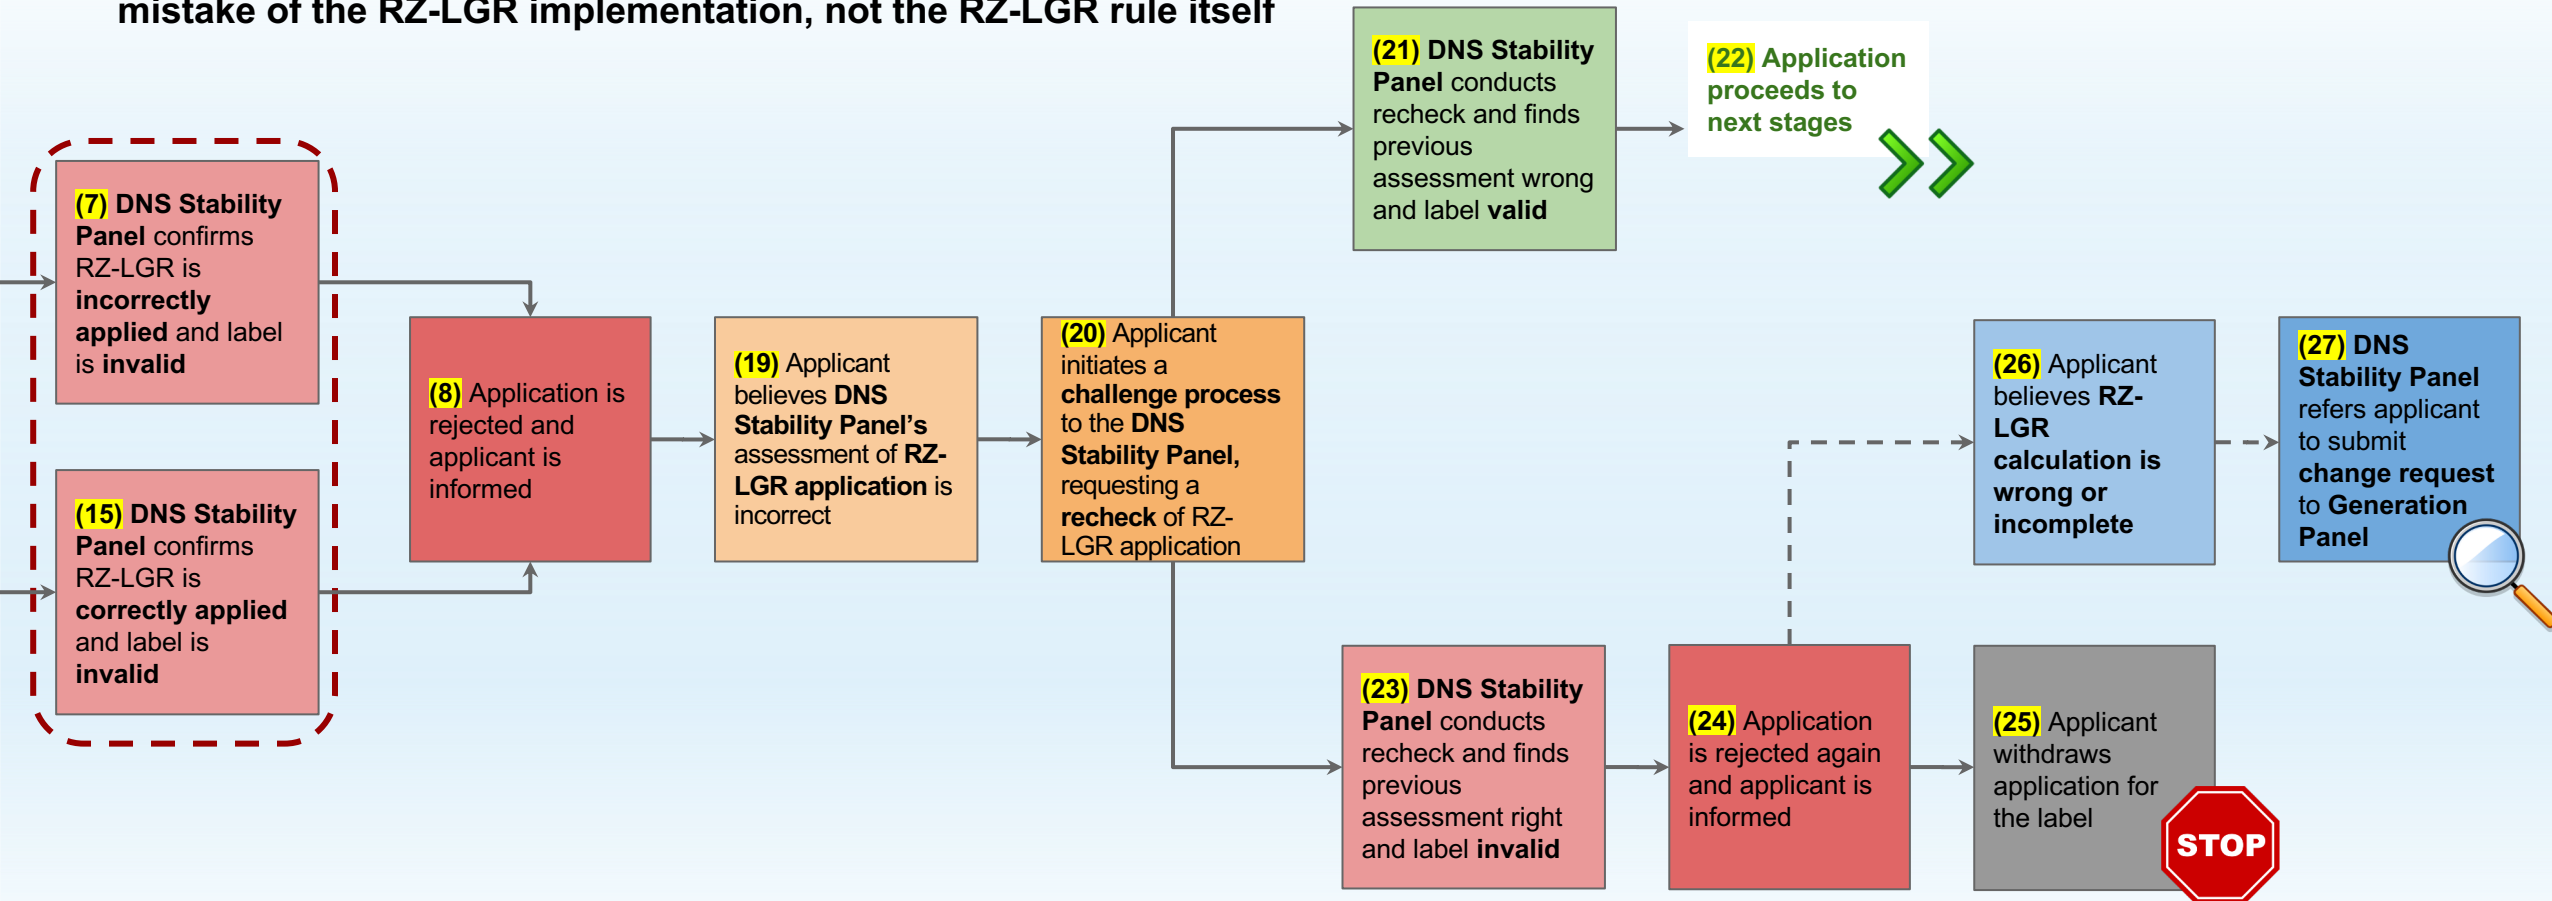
mistake of the RZ-LGR implementation, not the RZ-LGR rule itself

(7) DNS Stability Panel confirms RZ-LGR is incorrectly applied and label is invalid

(15) DNS Stability Panel confirms RZ-LGR is correctly applied and label is invalid

(8) Application is rejected and applicant is informed

(19) Applicant believes DNS Stability Panel's assessment of RZ-LGR application is incorrect

(20) Applicant initiates a challenge process to the DNS Stability Panel, requesting a recheck of RZ-LGR application

(21) DNS Stability Panel conducts recheck and finds previous assessment wrong and label valid

(22) Application proceeds to next stages

(26) Applicant believes RZ-LGR calculation is wrong or incomplete

(27) DNS Stability Panel refers applicant to submit change request to Generation Panel

(23) DNS Stability Panel conducts recheck and finds previous assessment right and label invalid

(24) Application is rejected again and applicant is informed

(25) Applicant withdraws application for the label

STOP